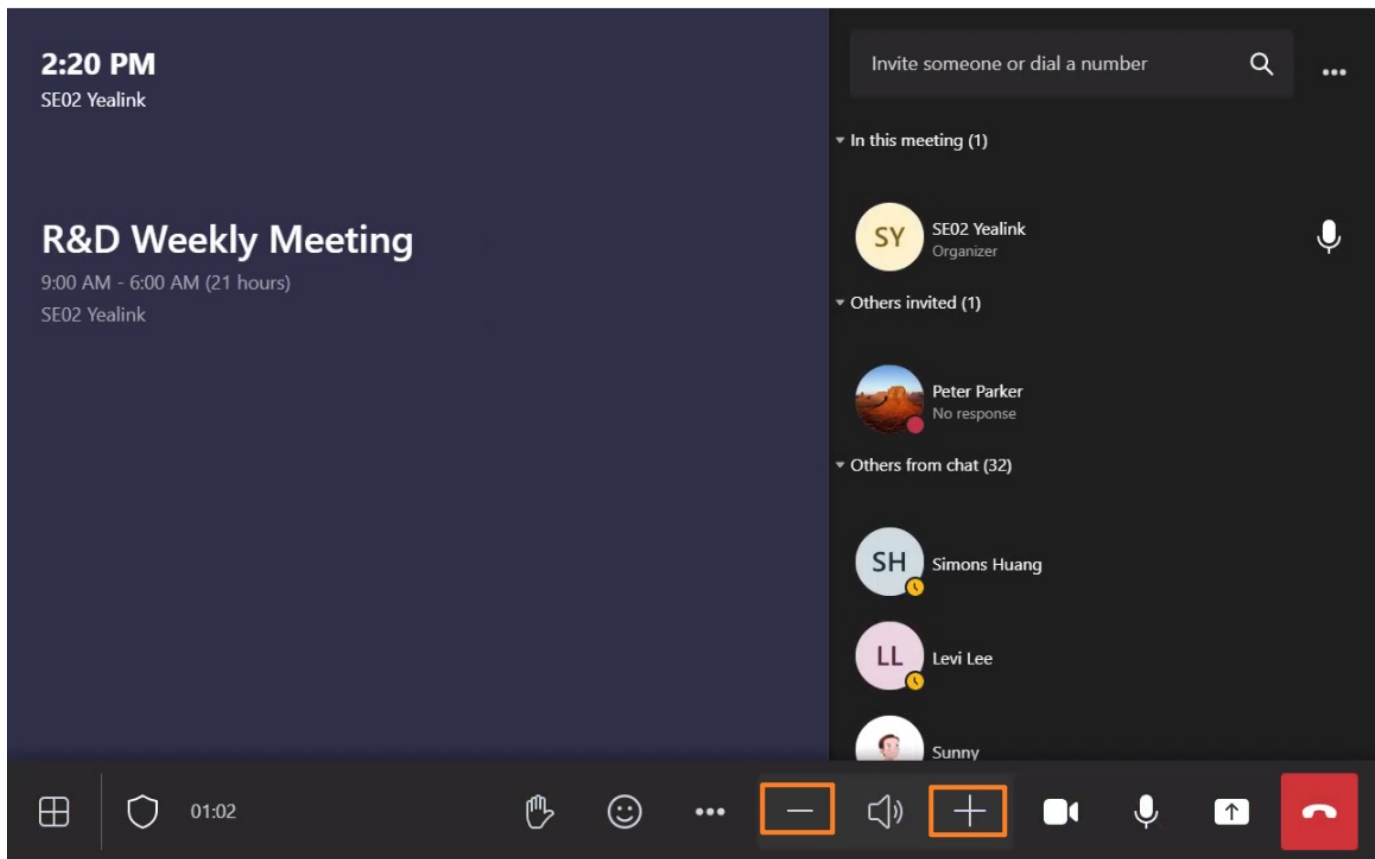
2:20 PM
SE02 Yealink

R&D Weekly Meeting
9:00 AM - 6:00 AM (21 hours)
SE02 Yealink

Invite someone or dial a number

In this meeting (1)

SY SE02 Yealink
Organizer

Others invited (1)

Peter Parker
No response

Others from chat (32)

SH Simons Huang

LL Levi Lee

Sunny

01:02